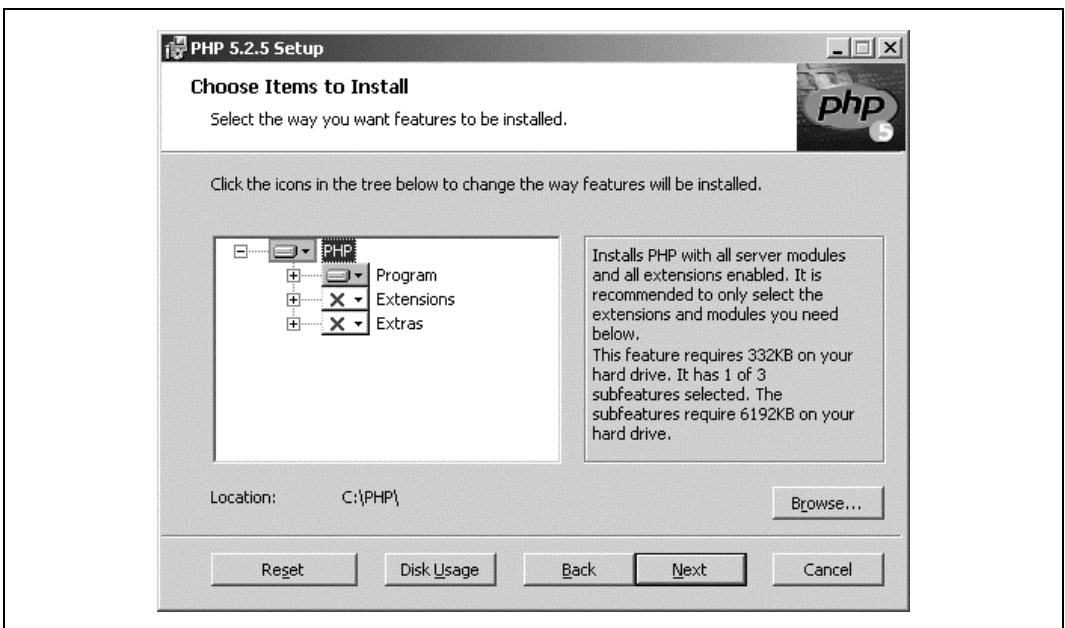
PHP 5.2.5 Setup

Choose Items to Install

Select the way you want features to be installed.

php 5

Click the icons in the tree below to change the way features will be installed.

PHP
Program
Extensions
Extras

Installs PHP with all server modules and all extensions enabled. It is recommended to only select the extensions and modules you need below.
This feature requires 332KB on your hard drive. It has 1 of 3 subfeatures selected. The subfeatures require 6192KB on your hard drive.

Location: C:\PHP\

Browse...

Reset Disk Usage Back Next Cancel